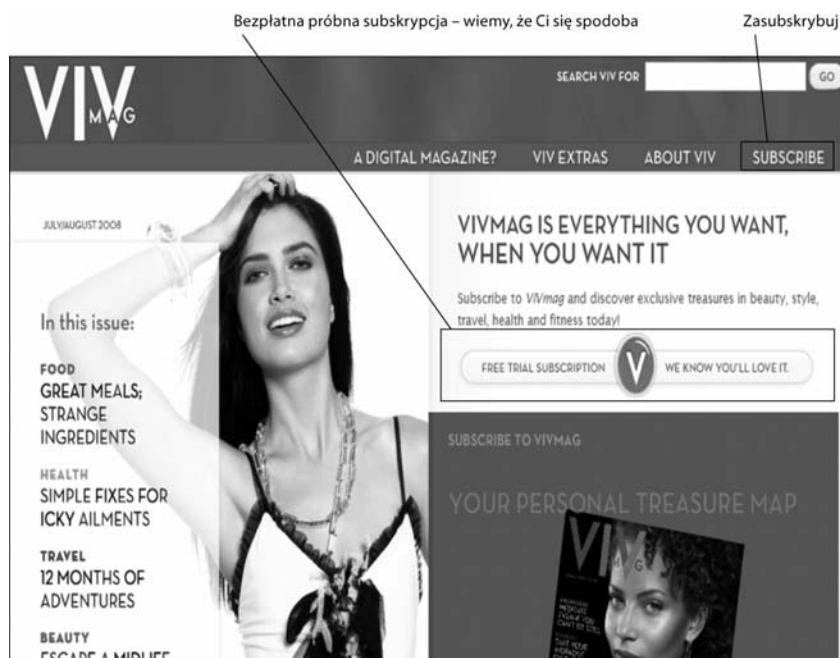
Bezpłatna próbna subskrypcja – wiemy, że Ci się spodoba

Zasubskrybuj

VIV MAG

SEARCH VIV FOR

GO

A DIGITAL MAGAZINE? VIV EXTRAS ABOUT VIV SUBSCRIBE

JULY/AUGUST 2008

In this issue:

FOOD
GREAT MEALS; STRANGE INGREDIENTS

HEALTH
SIMPLE FIXES FOR ICKY AILMENTS

TRAVEL
12 MONTHS OF ADVENTURES

BEAUTY
ESCAPE A MIDLIFE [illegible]

VIVMAG IS EVERYTHING YOU WANT, WHEN YOU WANT IT

Subscribe to VIVmag and discover exclusive treasures in beauty, style, travel, health and fitness today!

FREE TRIAL SUBSCRIPTION V WE KNOW YOU'LL LOVE IT.

SUBSCRIBE TO VIVMAG

YOUR PERSONAL TREASURE MAP

VIV MAG

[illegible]